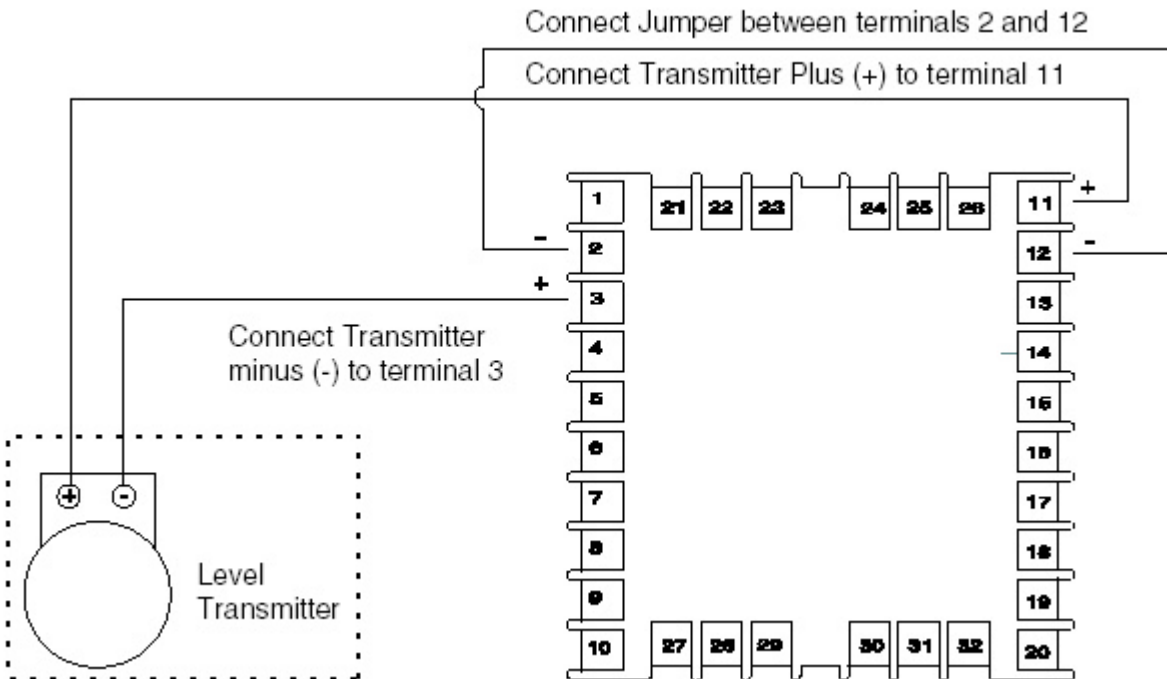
Connect Jumper between terminals 2 and 12

Connect Transmitter Plus (+) to terminal 11

1
21 22 23
24 25 26
11 +
- 2
12 -
+ 3
13

Connect Transmitter minus (-) to terminal 3

4
14
5
15
6
16
7
17
8
18
9
19
10
27 28 29
30 31 32
20

+ -

Level Transmitter